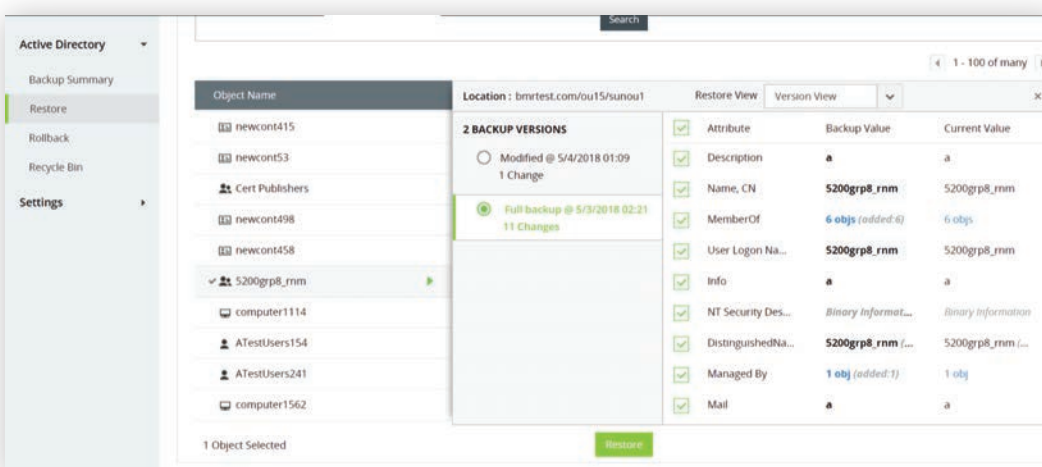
Search

Active Directory

Backup Summary

Restore

Rollback

Recycle Bin

Settings

1 - 100 of many

Object Name

newcont415

newcont53

Cert Publishers

newcont498

newcont458

5200grp8_rnm

computer1114

ATestUsers154

ATestUsers241

computer1562

1 Object Selected

Location : bmrtest.com/ou15/sunou1

Restore View Version View

2 BACKUP VERSIONS

Modified @ 5/4/2018 01:09
1 Change

Full backup @ 5/3/2018 02:21
11 Changes

| Attribute | Backup Value | Current Value |
|---|---|---|
| Description | a | a |
| Name, CN | 5200grp8_rnm | 5200grp8_rnm |
| MemberOf | 6 objs (added:6) | 6 objs |
| User Logon Na... | 5200grp8_rnm | 5200grp8_rnm |
| Info | a | a |
| NT Security Des... | Binary Informat... | Binary Information |
| DistinguishedNa... | 5200grp8_rnm (... | 5200grp8_rnm (... |
| Managed By | 1 obj (added:1) | 1 obj |
| Mail | a | a |

Restore